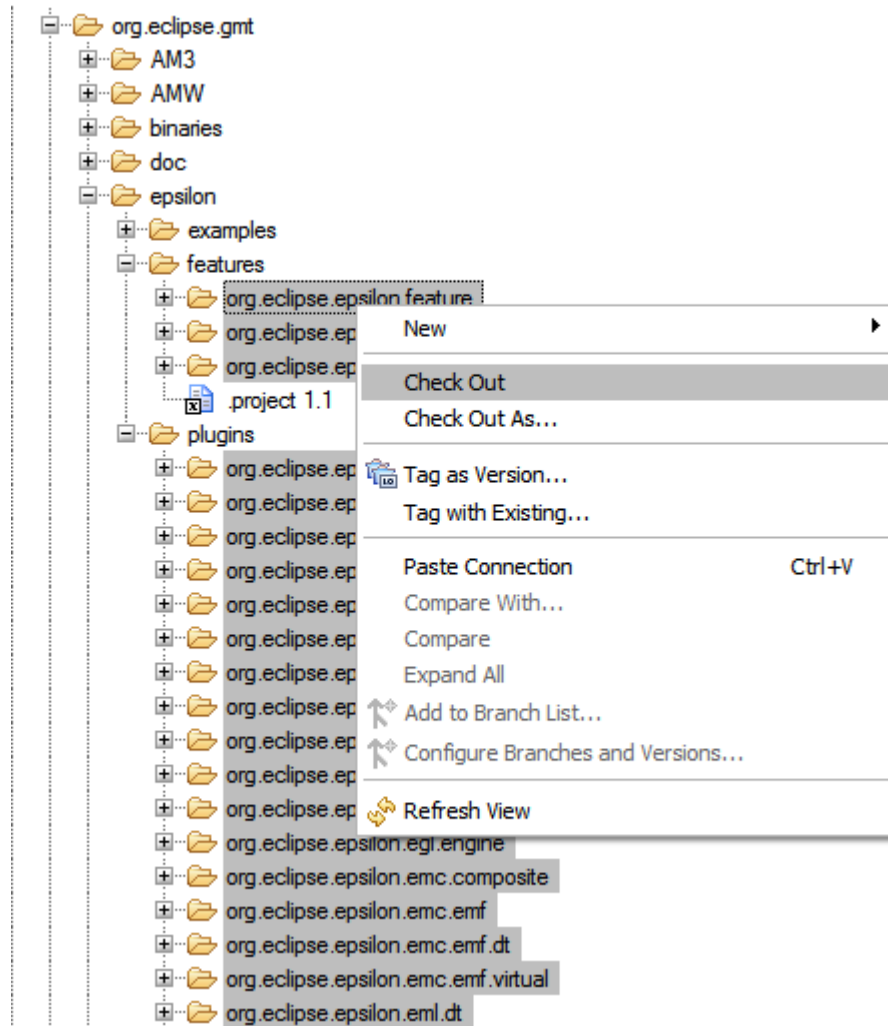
org.eclipse.gmt
AM3
AMW
binaries
doc
epsilon
examples
features
org.eclipse.epsilon.feature
org.eclipse.ep
org.eclipse.ep
.project 1.1
plugins
org.eclipse.ep
org.eclipse.ep
org.eclipse.ep
org.eclipse.ep
org.eclipse.ep
org.eclipse.ep
org.eclipse.ep
org.eclipse.ep
org.eclipse.ep
org.eclipse.ep
org.eclipse.ep
org.eclipse.epsilon.egl.engine
org.eclipse.epsilon.emc.composite
org.eclipse.epsilon.emc.emf
org.eclipse.epsilon.emc.emf.dt
org.eclipse.epsilon.emc.emf.virtual
org.eclipse.epsilon.eml.dt

New
Check Out
Check Out As...
Tag as Version...
Tag with Existing...
Paste Connection Ctrl+V
Compare With...
Compare
Expand All
Add to Branch List...
Configure Branches and Versions...
Refresh View